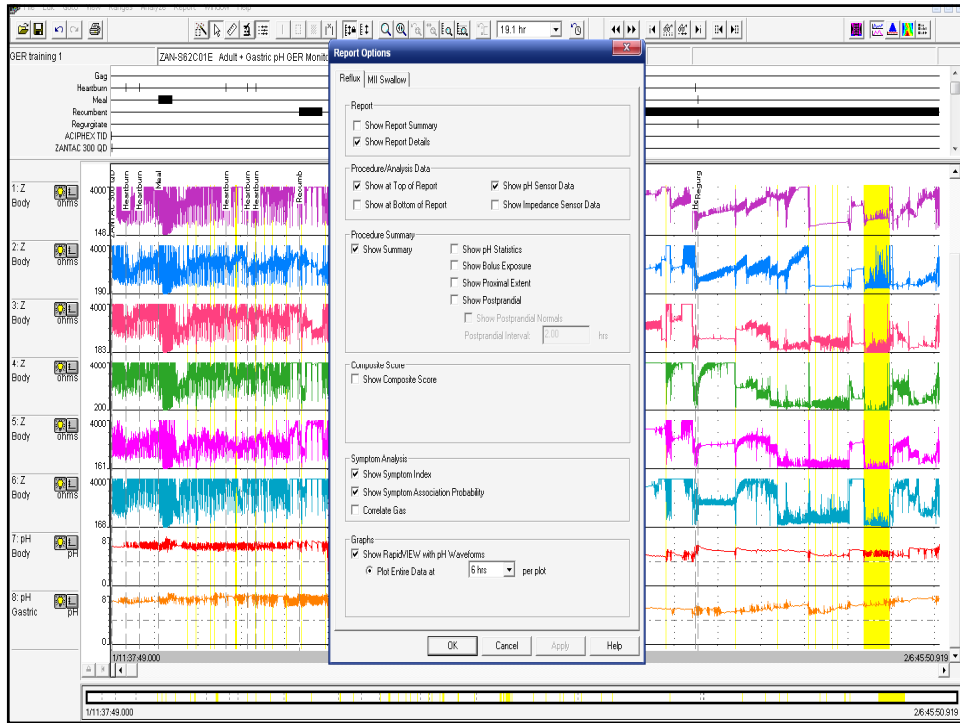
19.1 hr

GER training 1

ZAN-S62C01E Adult + Gastric pH GER Monito

Gag
Heartburn
Meal
Recumbent
Regurgitate
ACIPHEX TID
ZANTAC 300 QD

Meal
Heartburn
Heartburn
Heartburn
Heartburn
Recumb
Regurg

1: Z Body ohms 4000 148
2: Z Body ohms 4000 190
3: Z Body ohms 4000 183
4: Z Body ohms 4000 200
5: Z Body ohms 4000 161
6: Z Body ohms 4000 168
7: pH Body pH 8 0
8: pH Gastric pH 8 0

1/11:37:49.000
2/6:45:50.919
1/11:37:49.000
2/6:45:50.919

Report Options

Reflux MII Swallow

Report
Show Report Summary
Show Report Details

Procedure/Analysis Data
Show at Top of Report
Show pH Sensor Data
Show at Bottom of Report
Show Impedance Sensor Data

Procedure Summary
Show Summary
Show pH Statistics
Show Bolus Exposure
Show Proximal Extent
Show Postprandial
Show Postprandial Normals
Postprandial Interval: 2.00 hrs

Composite Score
Show Composite Score

Symptom Analysis
Show Symptom Index
Show Symptom Association Probability
Correlate Gas

Graphs
Show RapidVIEW with pH Waveforms
Plot Entire Data at 6 hrs per plot

OK Cancel Apply Help